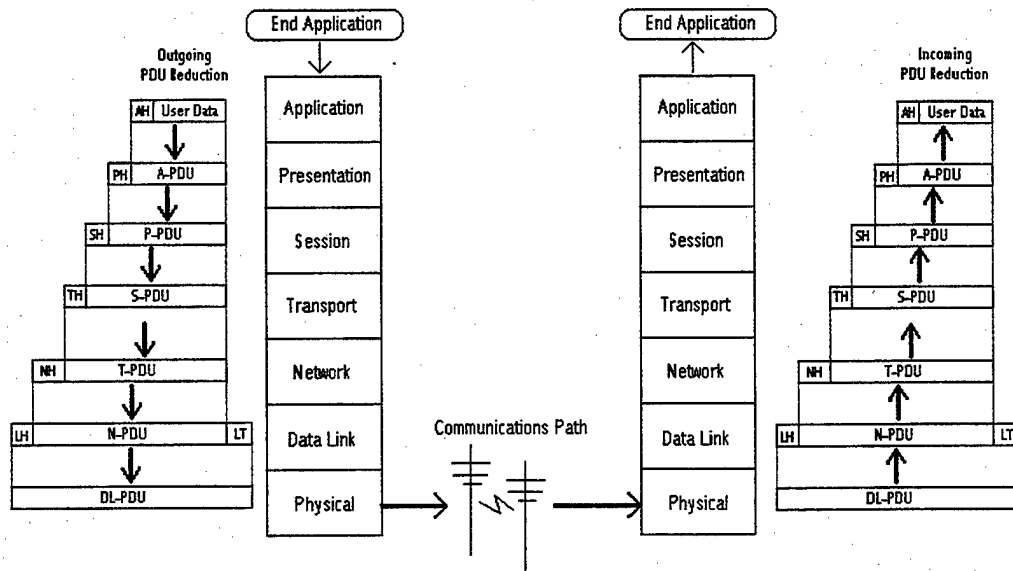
End Application

Outgoing PDU Reduction

AH User Data
PH A-PDU
SH P-PDU
TH S-PDU
NH T-PDU
LH N-PDU LT
DL-PDU

Application
Presentation
Session
Transport
Network
Data Link
Physical

Communications Path

End Application

Application
Presentation
Session
Transport
Network
Data Link
Physical

Incoming PDU Reduction

AH User Data
PH A-PDU
SH P-PDU
TH S-PDU
NH T-PDU
LH N-PDU LT
DL-PDU